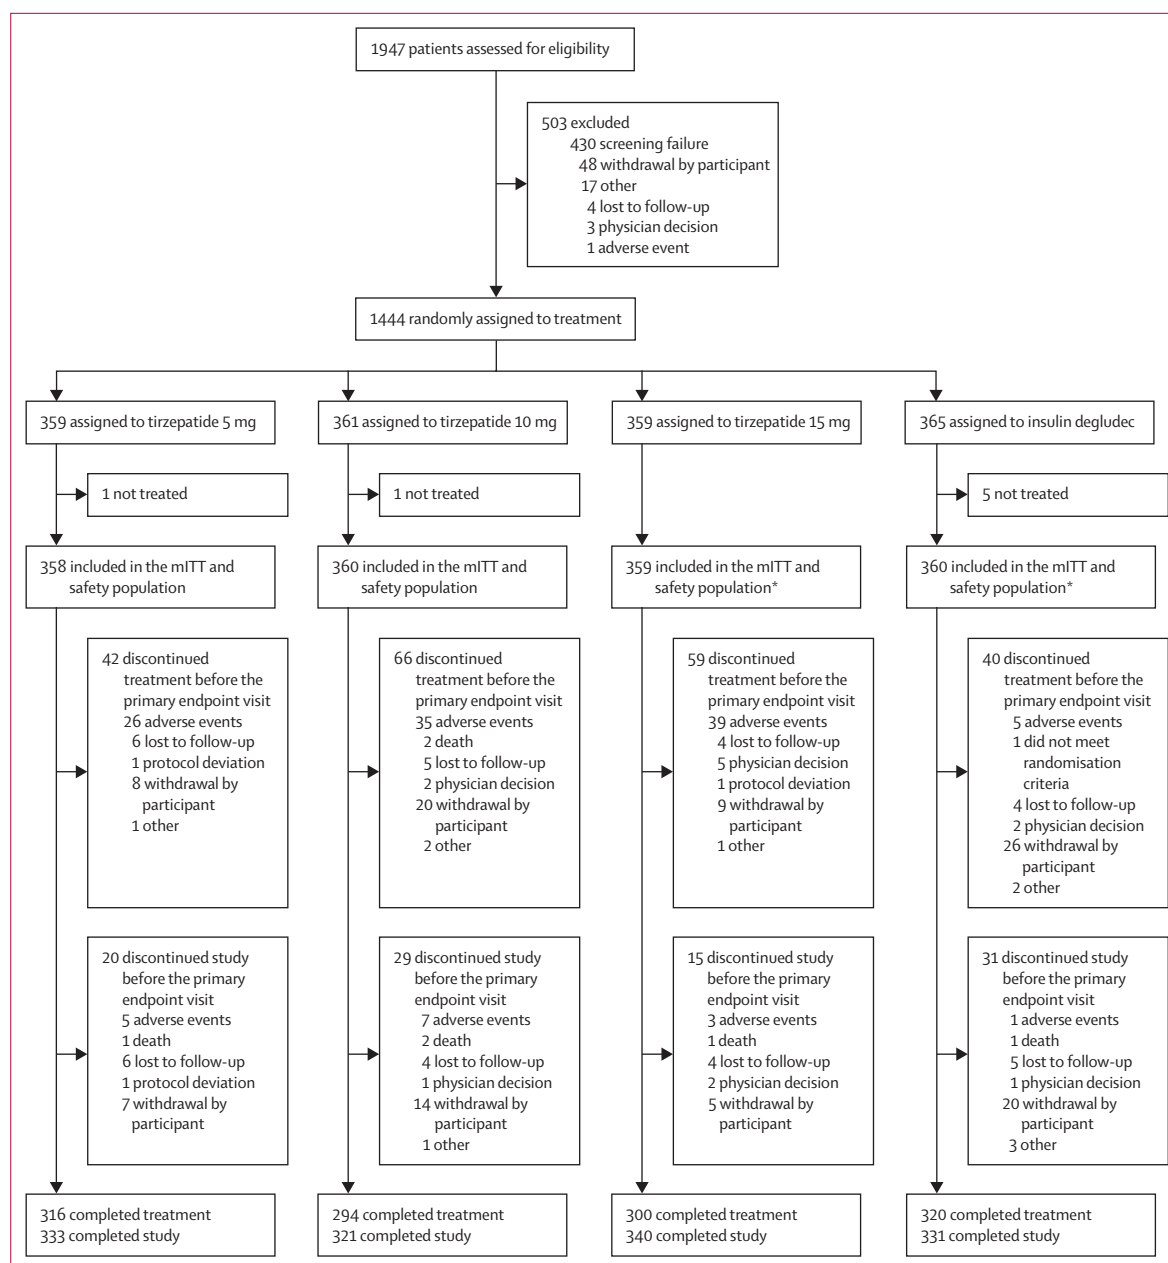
1947 patients assessed for eligibility

503 excluded
430 screening failure
48 withdrawal by participant
17 other
4 lost to follow-up
3 physician decision
1 adverse event

1444 randomly assigned to treatment

359 assigned to tirzepatide 5 mg

1 not treated

358 included in the mITT and safety population

42 discontinued treatment before the primary endpoint visit
26 adverse events
6 lost to follow-up
1 protocol deviation
8 withdrawal by participant
1 other

20 discontinued study before the primary endpoint visit
5 adverse events
1 death
6 lost to follow-up
1 protocol deviation
7 withdrawal by participant

316 completed treatment
333 completed study

361 assigned to tirzepatide 10 mg

1 not treated

360 included in the mITT and safety population

66 discontinued treatment before the primary endpoint visit
35 adverse events
2 death
5 lost to follow-up
2 physician decision
20 withdrawal by participant
2 other

29 discontinued study before the primary endpoint visit
7 adverse events
2 death
4 lost to follow-up
1 physician decision
14 withdrawal by participant
1 other

294 completed treatment
321 completed study

359 assigned to tirzepatide 15 mg

359 included in the mITT and safety population*

59 discontinued treatment before the primary endpoint visit
39 adverse events
4 lost to follow-up
5 physician decision
1 protocol deviation
9 withdrawal by participant
1 other

15 discontinued study before the primary endpoint visit
3 adverse events
1 death
4 lost to follow-up
2 physician decision
5 withdrawal by participant

300 completed treatment
340 completed study

365 assigned to insulin degludec

5 not treated

360 included in the mITT and safety population*

40 discontinued treatment before the primary endpoint visit
5 adverse events
1 did not meet randomisation criteria
4 lost to follow-up
2 physician decision
26 withdrawal by participant
2 other

31 discontinued study before the primary endpoint visit
1 adverse events
1 death
5 lost to follow-up
1 physician decision
20 withdrawal by participant
3 other

320 completed treatment
331 completed study